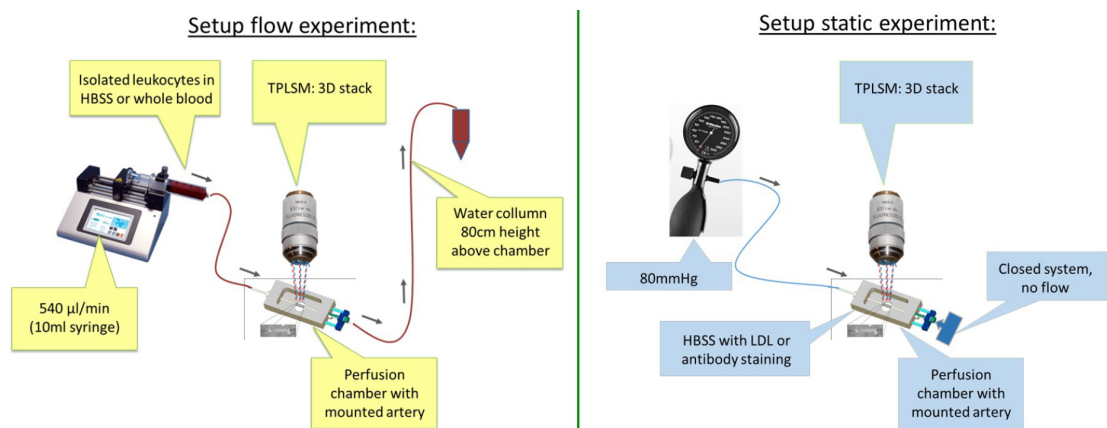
Setup flow experiment:

Isolated leukocytes in HBSS or whole blood

TPLSM: 3D stack

Water collumn 80cm height above chamber

540 µl/min (10ml syringe)

Perfusion chamber with mounted artery

Setup static experiment:

TPLSM: 3D stack

80mmHg

Closed system, no flow

HBSS with LDL or antibody staining

Perfusion chamber with mounted artery